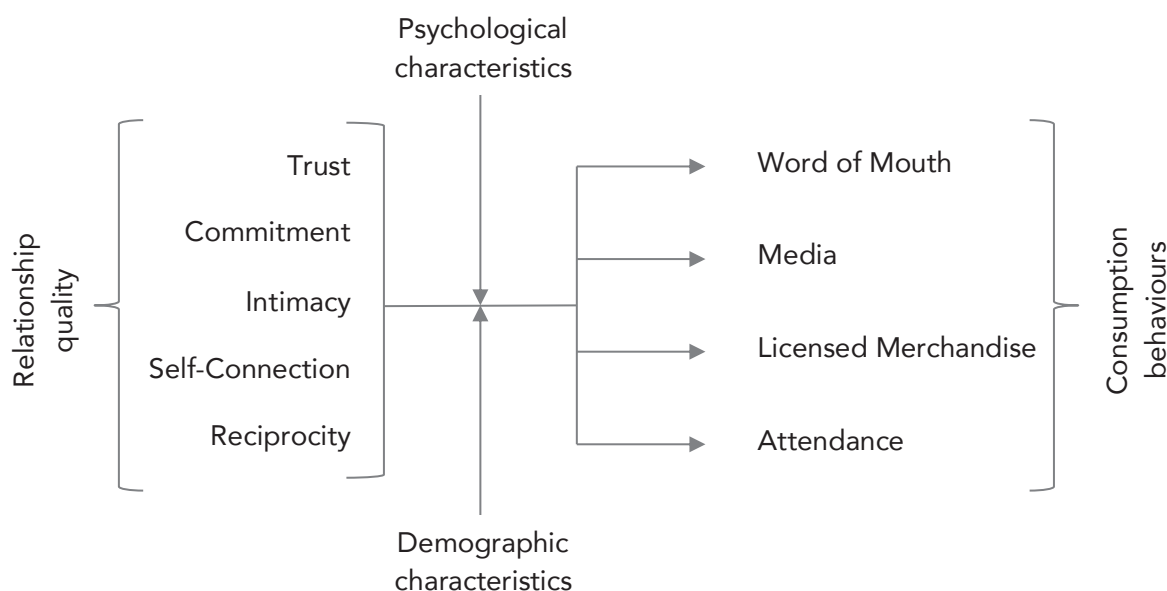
Psychological characteristics

Relationship quality

Trust

Commitment

Intimacy

Self-Connection

Reciprocity

Word of Mouth

Media

Licensed Merchandise

Attendance

Consumption behaviours

Demographic characteristics